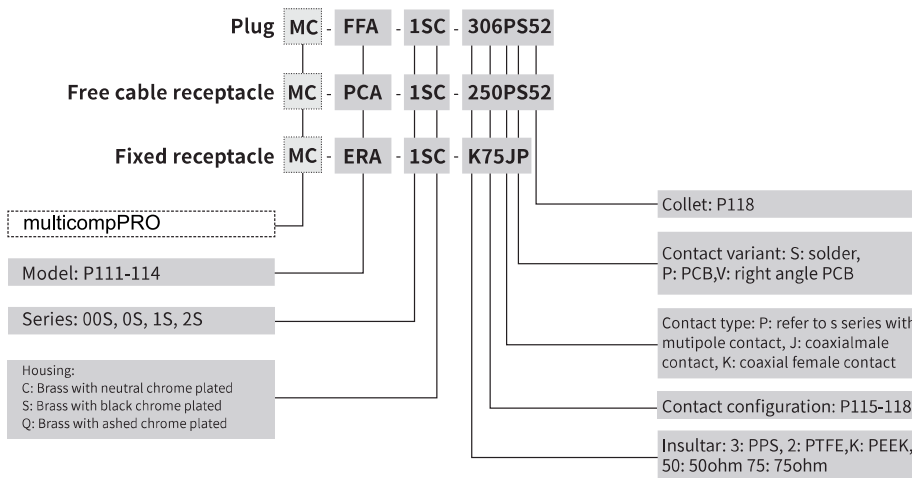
Plug MC - FFA - 1SC - 306PS52

Free cable receptacle MC - PCA - 1SC - 250PS52

Fixed receptacle MC - ERA - 1SC - K75JP

multicompPRO

Model: P111-114

Series: 00S, 0S, 1S, 2S

Housing:
C: Brass with neutral chrome plated
S: Brass with black chrome plated
Q: Brass with ashed chrome plated

Collet: P118

Contact variant: S: solder, P: PCB,V: right angle PCB

Contact type: P: refer to s series with mutipole contact, J: coaxialmale contact, K: coaxial female contact

Contact configuration: P115-118

Insultar: 3: PPS, 2: PTFE,K: PEEK, 50: 50ohm 75: 75ohm